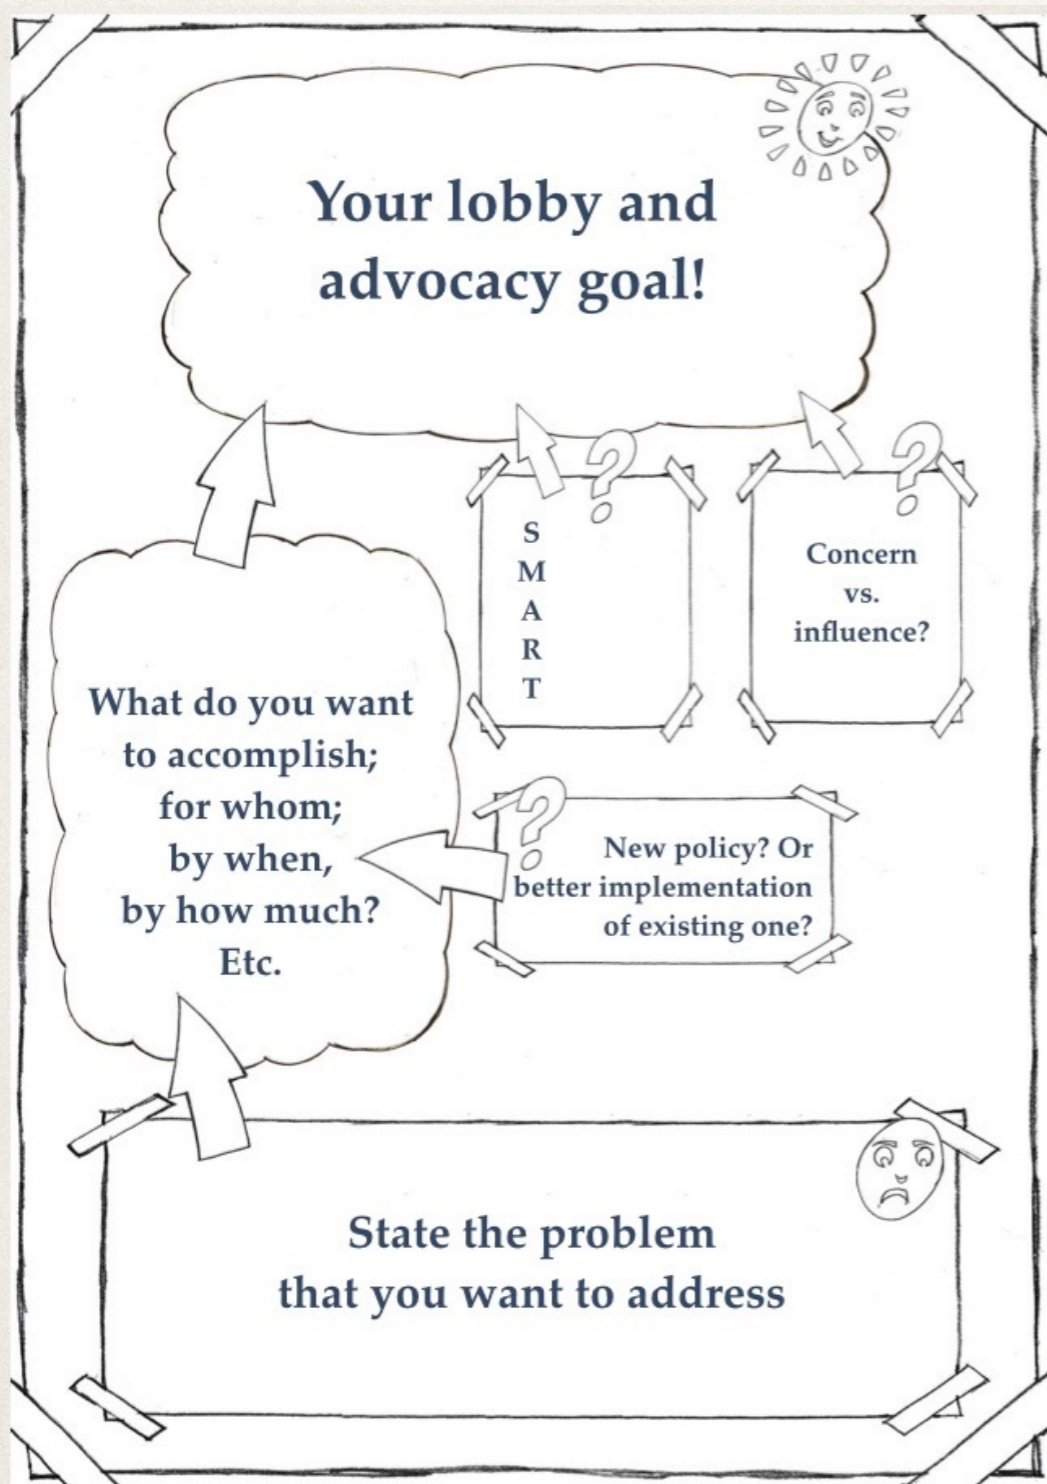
Your lobby and advocacy goal!

S
M
A
R
T

Concern
vs.
influence?

What do you want to accomplish; for whom; by when, by how much? Etc.

New policy? Or better implementation of existing one?

State the problem that you want to address